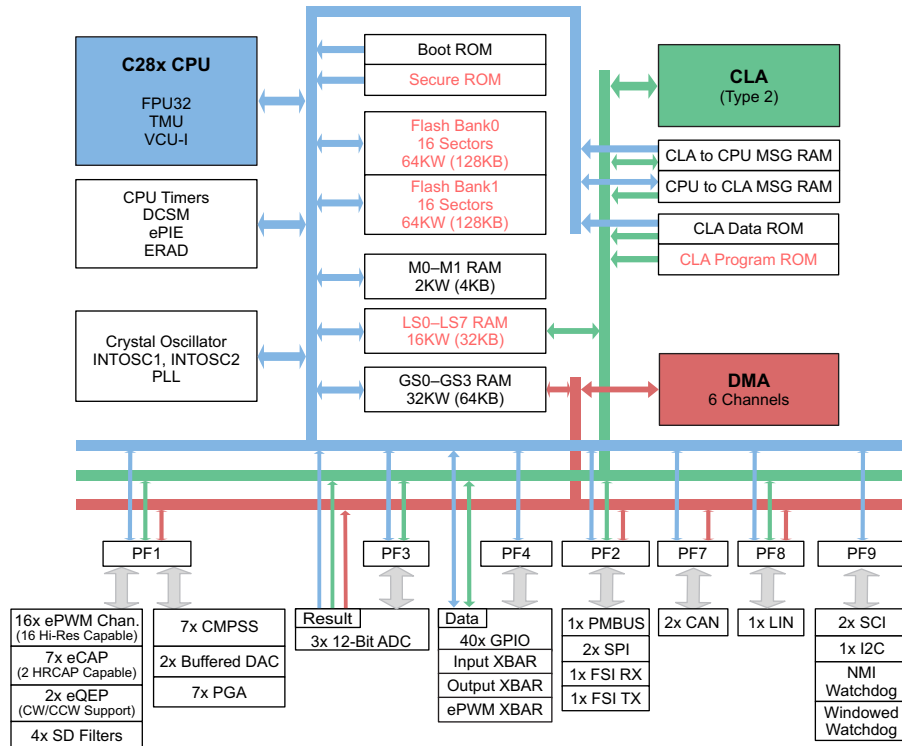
C28x CPU
FPU32
TMU
VCU-I

CPU Timers
DCSM
ePIE
ERAD

Crystal Oscillator
INTOSC1, INTOSC2
PLL

Boot ROM
Secure ROM

Flash Bank0
16 Sectors
64KW (128KB)

Flash Bank1
16 Sectors
64KW (128KB)

M0–M1 RAM
2KW (4KB)

LS0–LS7 RAM
16KW (32KB)

GS0–GS3 RAM
32KW (64KB)

CLA
(Type 2)

CLA to CPU MSG RAM
CPU to CLA MSG RAM
CLA Data ROM
CLA Program ROM

DMA
6 Channels

PF1
PF3
PF4
PF2
PF7
PF8
PF9

16x ePWM Chan.
(16 Hi-Res Capable)
7x eCAP
(2 HRCAP Capable)
2x eQEP
(CW/CCW Support)
4x SD Filters

7x CMPSS
2x Buffered DAC
7x PGA

Result
3x 12-Bit ADC

Data
40x GPIO
Input XBAR
Output XBAR
ePWM XBAR

1x PMBUS
2x SPI
1x FSI RX
1x FSI TX

2x CAN

1x LIN

2x SCI
1x I2C
NMI
Watchdog
Windowed
Watchdog